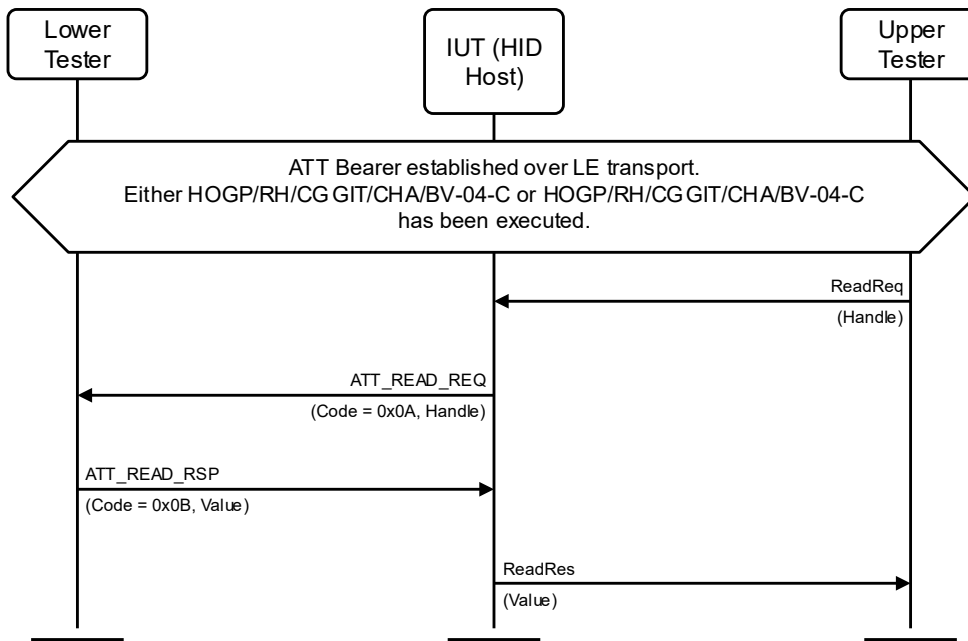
Lower Tester

IUT (HID Host)

Upper Tester

ATT Bearer established over LE transport.
Either HOGP/RH/CGGIT/CHA/BV-04-C or HOGP/RH/CGGIT/CHA/BV-04-C has been executed.

ReadReq
(Handle)

ATT_READ_REQ
(Code = 0x0A, Handle)

ATT_READ_RSP
(Code = 0x0B, Value)

ReadRes
(Value)